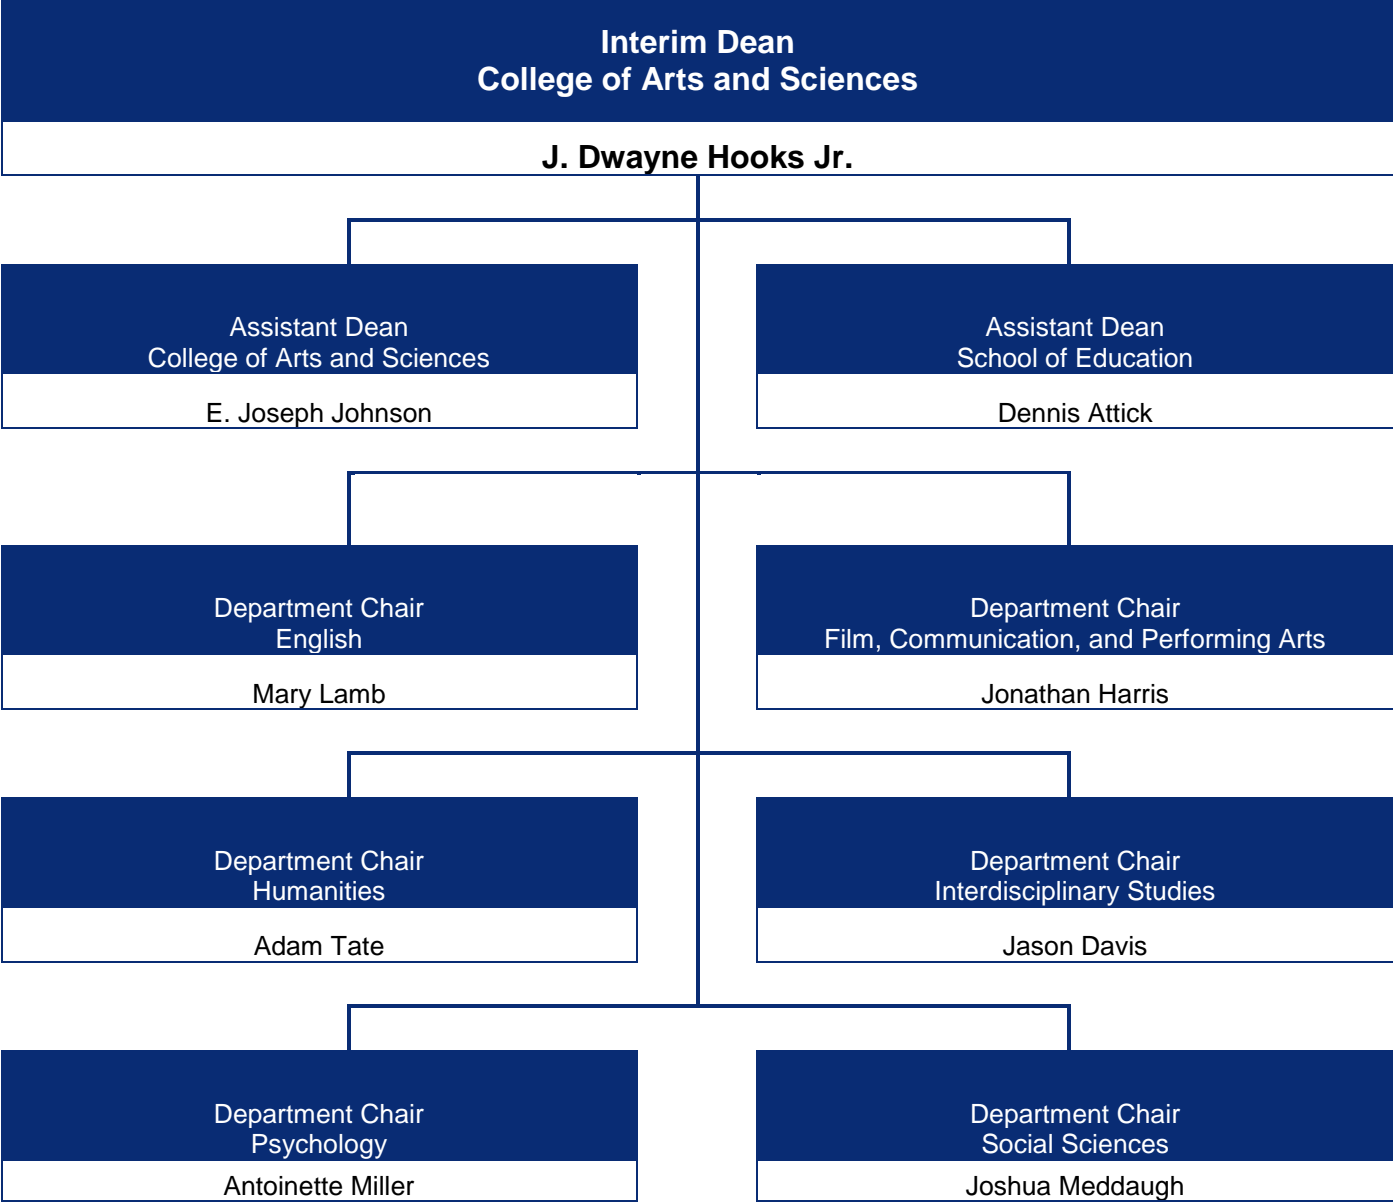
Interim Dean
College of Arts and Sciences

J. Dwayne Hooks Jr.

Assistant Dean
College of Arts and Sciences

E. Joseph Johnson

Assistant Dean
School of Education

Dennis Attick

Department Chair
English

Mary Lamb

Department Chair
Film, Communication, and Performing Arts

Jonathan Harris

Department Chair
Humanities

Adam Tate

Department Chair
Interdisciplinary Studies

Jason Davis

Department Chair
Psychology

Antoinette Miller

Department Chair
Social Sciences

Joshua Meddaugh